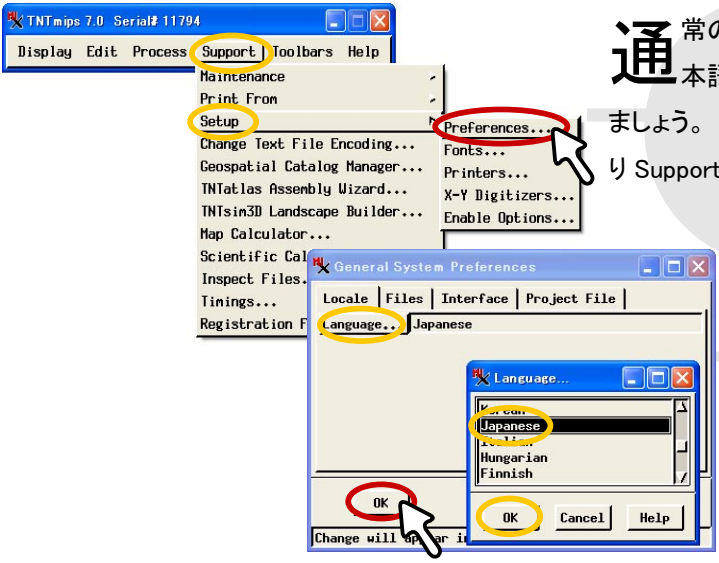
TNTmips 7.0 Serial# 11794

Display Edit Process Support Toolbars Help

Maintenance
Print From
Setup
Change Text File Encoding...
Geospatial Catalog Manager...
TNTatlas Assembly Wizard...
TNTsim3D Landscape Builder...
Map Calculator...
Scientific Cal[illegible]
Inspect Files.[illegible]
Timings...
Registration F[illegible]

Preferences...
Fonts...
Printers...
X-Y Digitizers...
Enable Options...

通常の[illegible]
本語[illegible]
ましょう。
り Support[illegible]

General System Preferences

Locale Files Interface Project File

Language... Japanese

Language...

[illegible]
Japanese
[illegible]
Hungarian
Finnish

OK Cancel Help

OK

Change will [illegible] i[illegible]